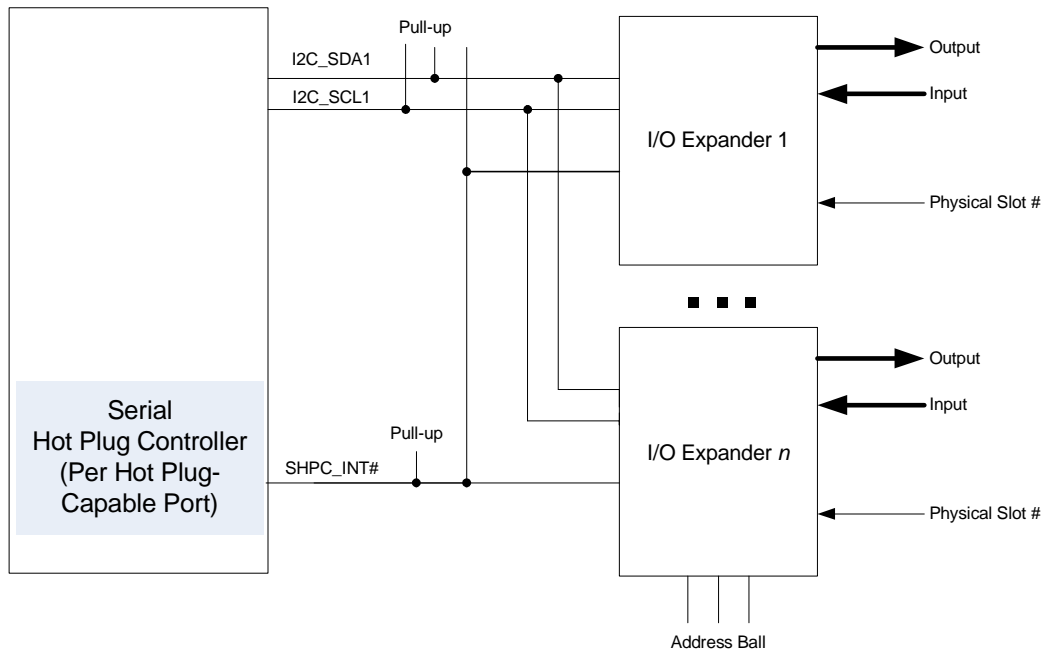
Pull-up

I2C_SDA1

I2C_SCL1

Output

Input

I/O Expander 1

Physical Slot #

Output

Input

Serial Hot Plug Controller (Per Hot Plug-Capable Port)

Pull-up

SHPC_INT#

I/O Expander *n*

Physical Slot #

Address Ball